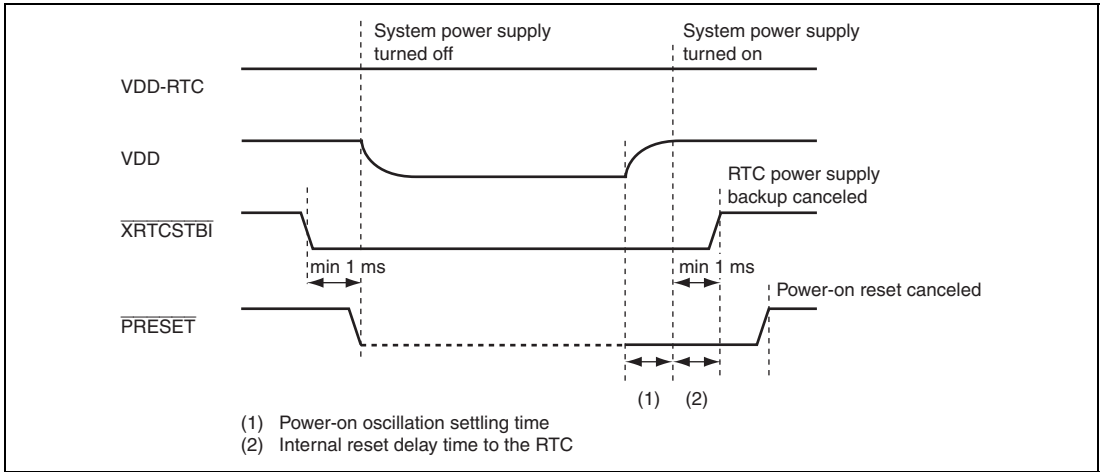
System power supply turned off

System power supply turned on

VDD-RTC

VDD

RTC power supply backup canceled

$\overline{XRTCSTBI}$

min 1 ms

min 1 ms

Power-on reset canceled

$\overline{PRESET}$

(1) (2)

(1) Power-on oscillation settling time
(2) Internal reset delay time to the RTC